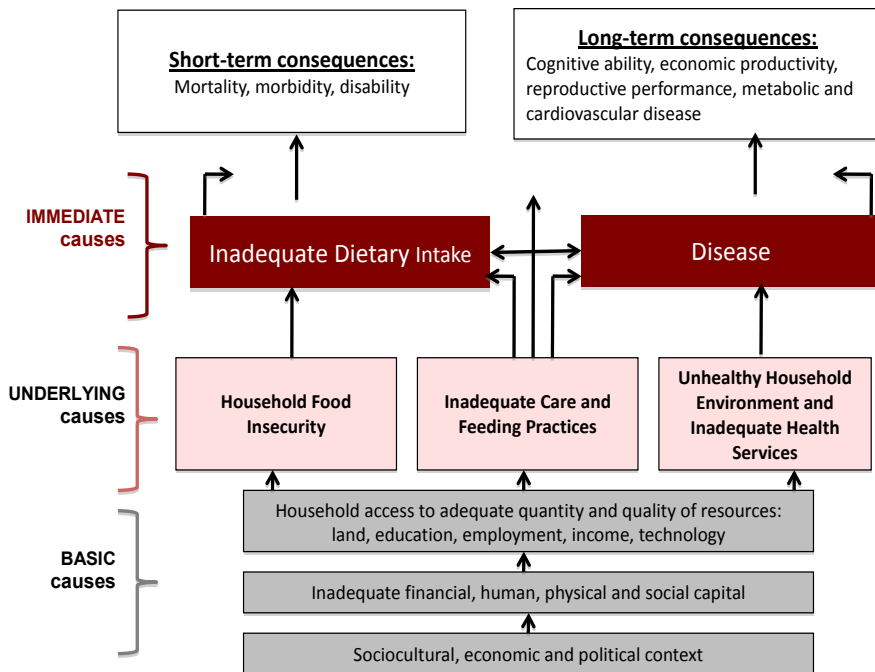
Short-term consequences:
Mortality, morbidity, disability

Long-term consequences:
Cognitive ability, economic productivity, reproductive performance, metabolic and cardiovascular disease

IMMEDIATE causes

Inadequate Dietary Intake

Disease

UNDERLYING causes

Household Food Insecurity

Inadequate Care and Feeding Practices

Unhealthy Household Environment and Inadequate Health Services

BASIC causes

Household access to adequate quantity and quality of resources: land, education, employment, income, technology

Inadequate financial, human, physical and social capital

Sociocultural, economic and political context